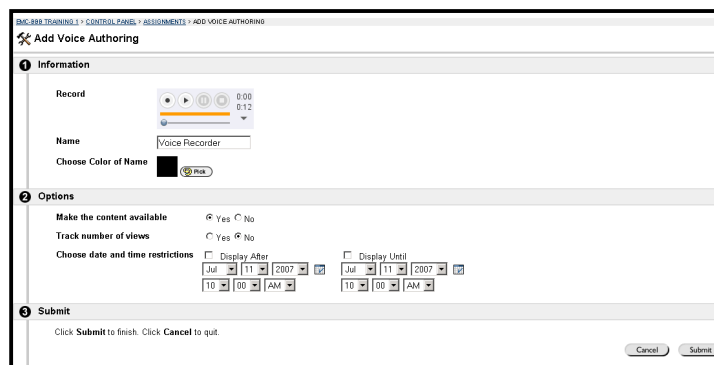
EMC-999 TRAINING 1 > CONTROL PANEL > ASSIGNMENTS > ADD VOICE AUTHORING

Add Voice Authoring

1 Information

Record

0:00
0:12

Name
Voice Recorder

Choose Color of Name
Pick

2 Options

Make the content available
Yes No

Track number of views
Yes No

Choose date and time restrictions
Display After
Jul 11 2007
10 00 AM

Display Until
Jul 11 2007
10 00 AM

3 Submit

Click Submit to finish. Click Cancel to quit.

Cancel Submit